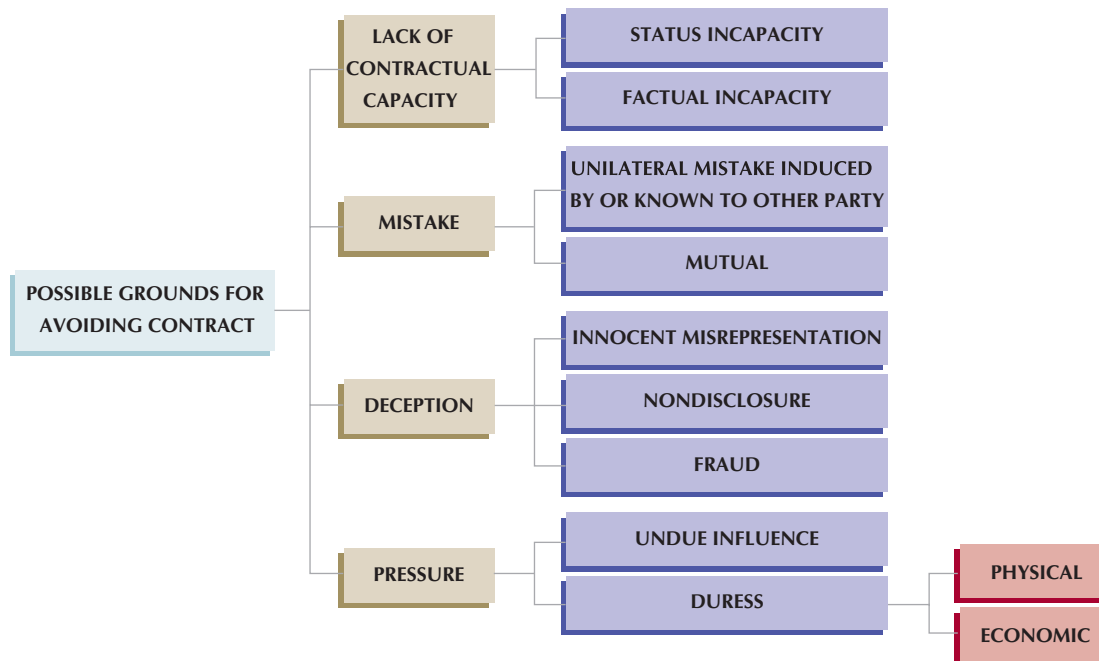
POSSIBLE GROUNDS FOR AVOIDING CONTRACT

LACK OF CONTRACTUAL CAPACITY

STATUS INCAPACITY

FACTUAL INCAPACITY

MISTAKE

UNILATERAL MISTAKE INDUCED BY OR KNOWN TO OTHER PARTY

MUTUAL

DECEPTION

INNOCENT MISREPRESENTATION

NONDISCLOSURE

FRAUD

PRESSURE

UNDUE INFLUENCE

DURESS

PHYSICAL

ECONOMIC